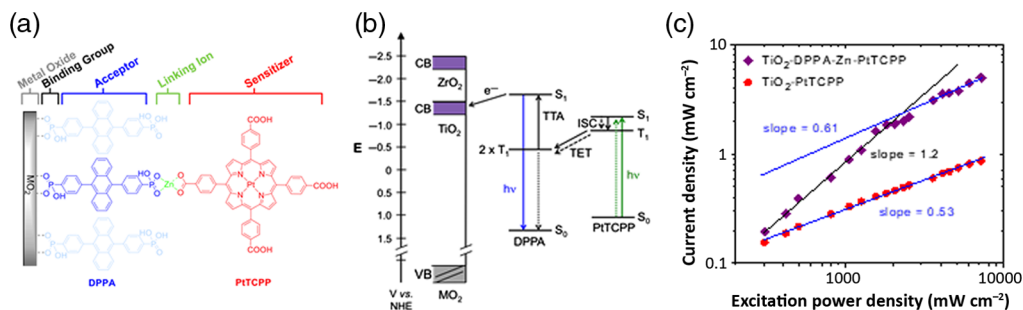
(a)

Metal Oxide
Binding Group
Acceptor
Linking Ion
Sensitizer

$MO_2$

OH
O
P
O
OH
P
O
OH
O
Zn
O
O
N
N
Pt
N
N
COOH
COOH
COOH

DPPA
PtTCPP

(b)

-2.5
-2.0
-1.5
-1.0
-0.5
0
0.5
1.0
1.5
E
CB
$ZrO_2$
CB
$TiO_2$
$e^-$
$S_1$
TTA
$2 \times T_1$
TET
ISC
$S_1$
$T_1$
hν
hν
$S_0$
DPPA
$S_0$
PtTCPP
VB
V vs. NHE
$MO_2$

(c)

$TiO_2$-DPPA-Zn-PtTCPP
$TiO_2$-PtTCPP

slope = 0.61
slope = 1.2
slope = 0.53

Current density (mW cm$^{-2}$)
10
1
0.1
1000
10000
Excitation power density (mW cm$^{-2}$)